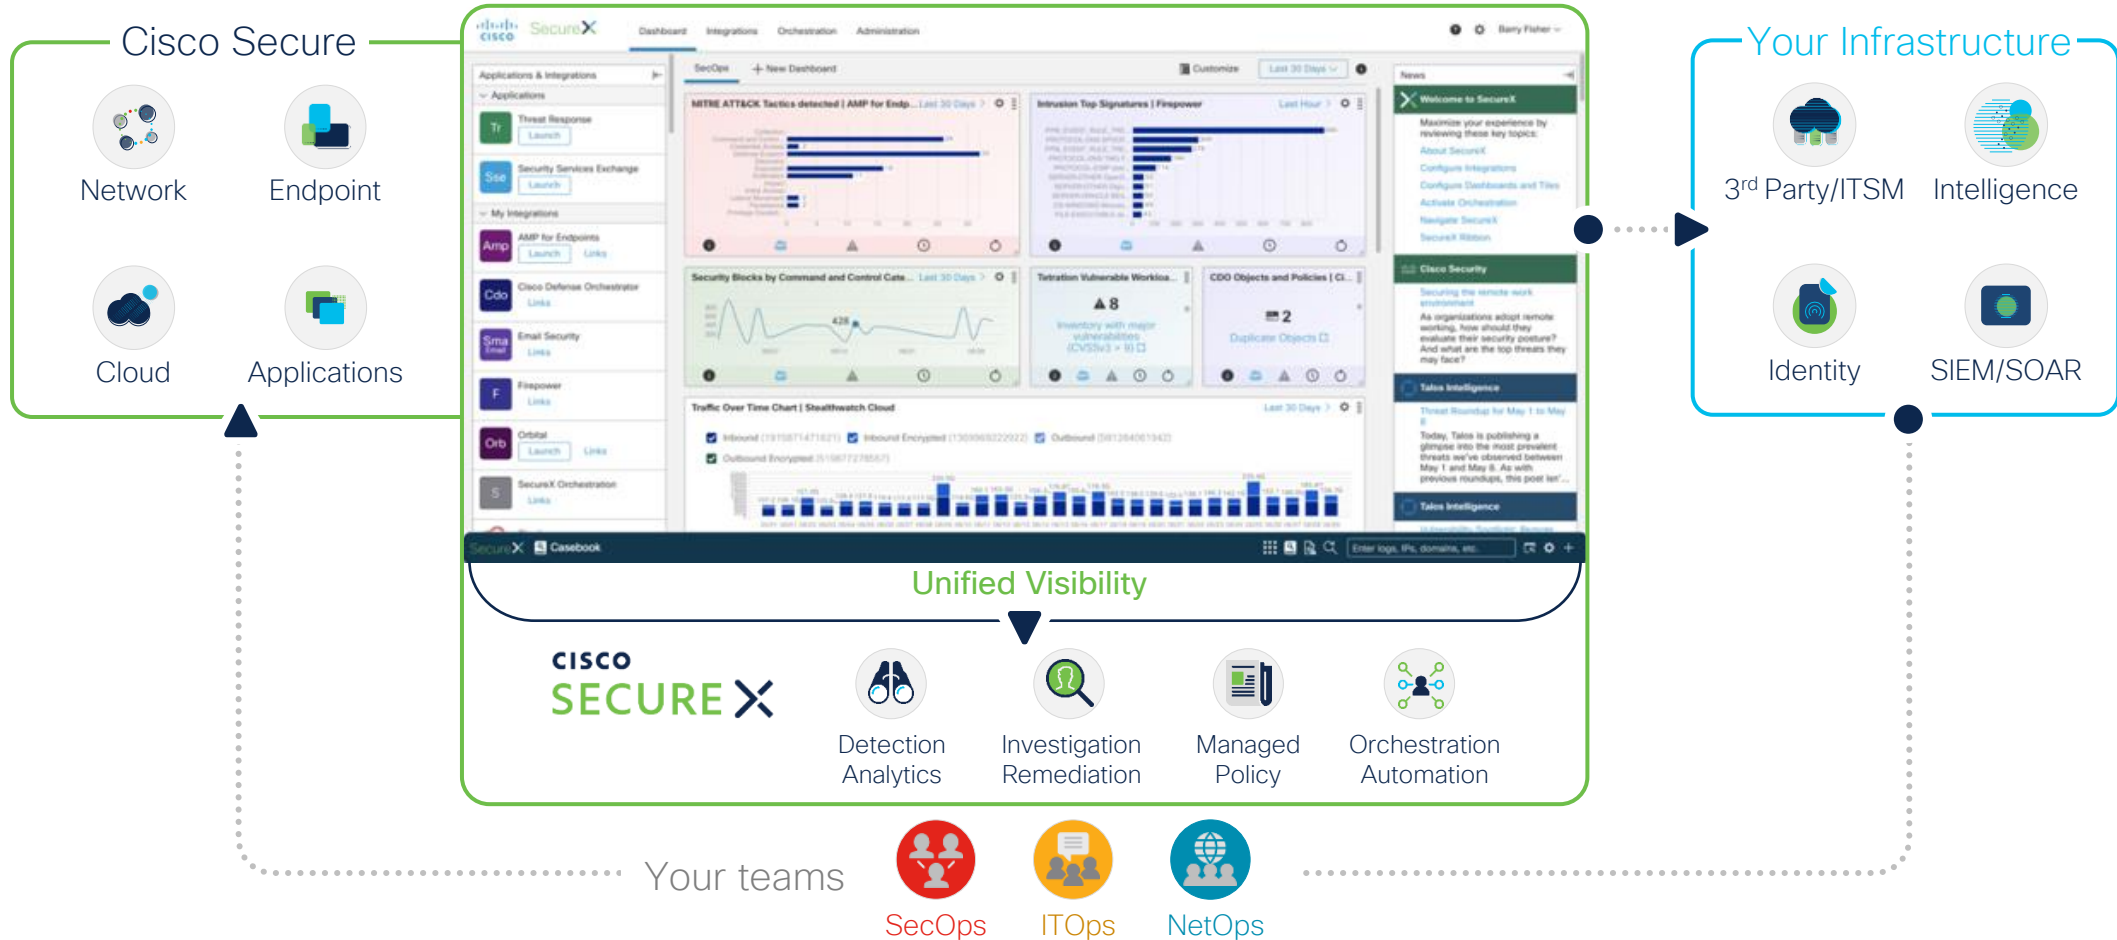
Cisco Secure

Network

Endpoint

Cloud

Applications

SecureX

Dashboard Integrations Orchestration Administration

Barry Fisher

Applications & Integrations

Applications

Threat Response

Launch

Security Services Exchange

Launch

My Integrations

AMP for Endpoints

Launch Links

Cisco Defense Orchestrator

Links

Email Security

Links

Firepower

Links

Orbital

Launch Links

SecureX Orchestration

Links

SecOps

+ New Dashboard

Customize

Last 30 Days

MITRE ATT&CK Tactics detected | AMP for Endp...

Last 30 Days

Intrusion Top Signatures | Firepower

Last Hour

Security Blocks by Command and Control Cate...

Last 30 Days

Tetration Vulnerable Workloa...

8

Inventory with major vulnerabilities (CVSSv3 > 9)

CDO Objects and Policies | Cl...

2

Duplicate Objects

Traffic Over Time Chart | Stealthwatch Cloud

Last 30 Days

Inbound

Inbound Encrypted

Outbound

Outbound Encrypted

News

Welcome to SecureX

Maximize your experience by reviewing these key topics:

About SecureX

Configure Integrations

Configure Dashboards and Tiles

Activate Orchestration

Navigate SecureX

SecureX Ribbon

Cisco Security

Securing the remote work environment

As organizations adopt remote working, how should they evaluate their security posture? And what are the top threats they may face?

Talos Intelligence

Threat Roundup for May 1 to May 8

Today, Talos is publishing a glimpse into the most prevalent threats we've observed between May 1 and May 8. As with previous roundups, this post isn'...

Talos Intelligence

SecureX

Casebook

Enter logs, IPs, domains, etc.

Unified Visibility

CISCO

SECURE X

Detection Analytics

Investigation Remediation

Managed Policy

Orchestration Automation

Your Infrastructure

3$^{rd}$ Party/ITSM

Intelligence

Identity

SIEM/SOAR

Your teams

SecOps

ITOps

NetOps